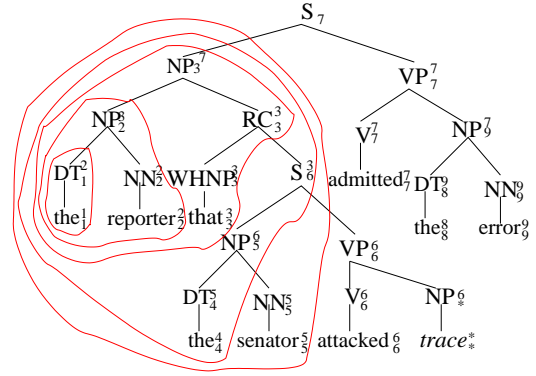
$S_7$

$NP_3^7$ $VP_7^7$

$NP_2^3$ $RC_3^3$ $V_7^7$ $NP_9^7$

$DT_1^2$ $NN_2^2$ $WHNP_3^3$ $S_6^3$ admitted$_7^7$ $DT_8^9$ $NN_9^9$

the$_1^1$ reporter$_2^2$ that$_3^3$ the$_8^8$ error$_9^9$

$NP_5^6$ $VP_6^6$

$DT_4^5$ $NN_5^5$ $V_6^6$ $NP_*^6$

the$_4^4$ senator$_5^5$ attacked$_6^6$ *trace*$_*^*$